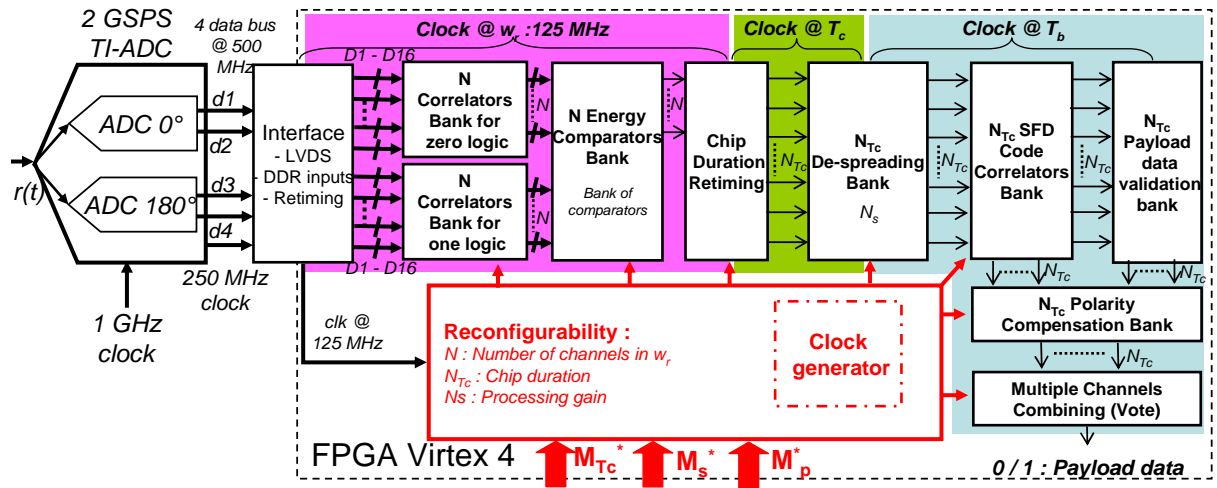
2 GSPS TI-ADC

4 data bus @ 500 MHz

ADC 0°

ADC 180°

d1

d2

d3

d4

r(t)

250 MHz clock

1 GHz clock

Interface - LVDS - DDR inputs - Retiming

Clock @ $w_r$ :125 MHz

Clock @ $T_c$

Clock @ $T_b$

D1 - D16

D1 - D16

N Correlators Bank for zero logic

N Correlators Bank for one logic

N

N

N

N Energy Comparators Bank

Bank of comparators

Chip Duration Retiming

$N_{Tc}$

$N_{Tc}$ De-spreading Bank

$N_s$

$N_{Tc}$

$N_{Tc}$ SFD Code Correlators Bank

$N_{Tc}$

$N_{Tc}$ Payload data validation bank

$N_{Tc}$

$N_{Tc}$

$N_{Tc}$ Polarity Compensation Bank

$N_{Tc}$

Multiple Channels Combining (Vote)

clk @ 125 MHz

Reconfigurability :
N : Number of channels in $w_r$
$N_{Tc}$ : Chip duration
Ns : Processing gain

Clock generator

FPGA Virtex 4

$M_{Tc}^*$ $M_s^*$ $M_p^*$

0 / 1 : Payload data